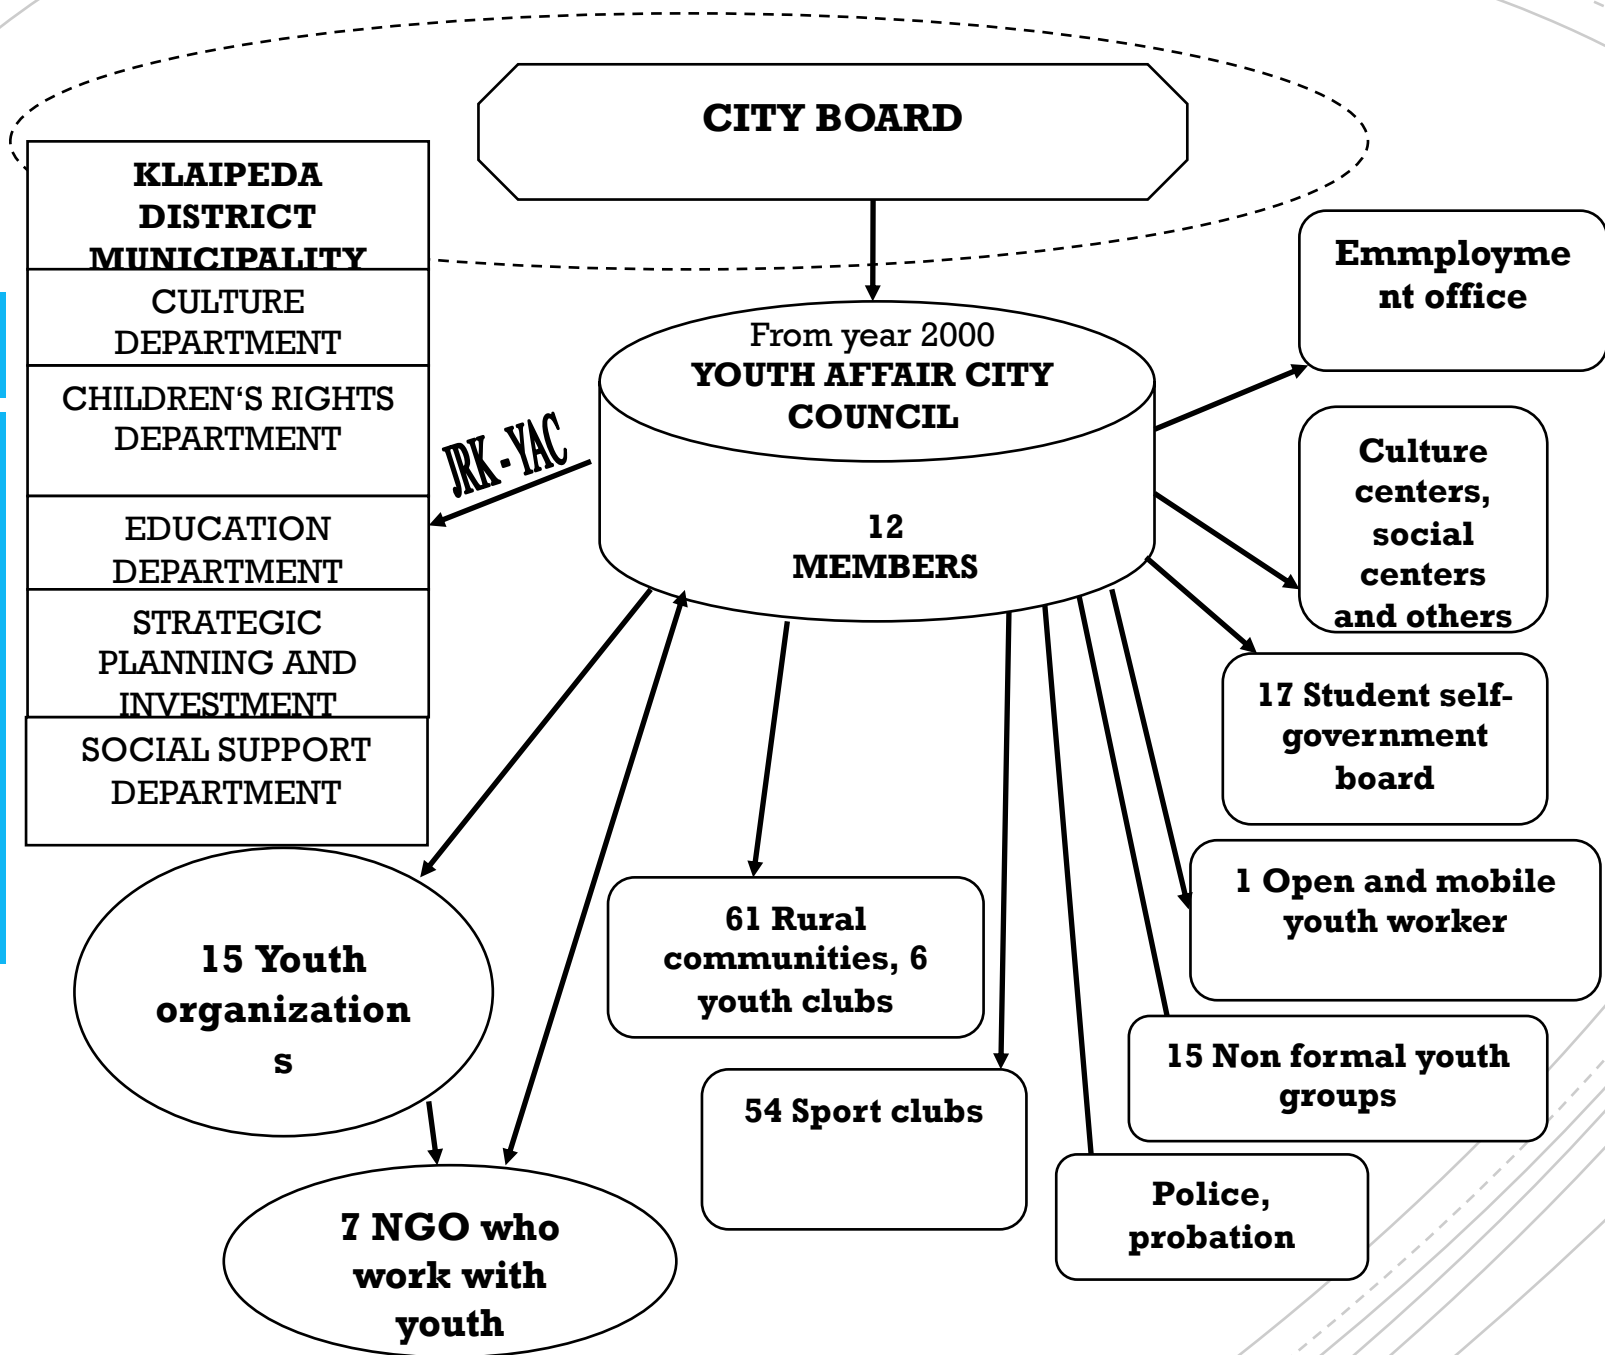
CITY BOARD

KLAIPEDA DISTRICT MUNICIPALITY

CULTURE DEPARTMENT

CHILDREN‘S RIGHTS DEPARTMENT

EDUCATION DEPARTMENT

STRATEGIC PLANNING AND INVESTMENT

SOCIAL SUPPORT DEPARTMENT

JRK - YAC

From year 2000
YOUTH AFFAIR CITY COUNCIL

12 MEMBERS

Emmployment office

Culture centers, social centers and others

17 Student self-government board

1 Open and mobile youth worker

15 Non formal youth groups

Police, probation

54 Sport clubs

61 Rural communities, 6 youth clubs

15 Youth organizations

7 NGO who work with youth